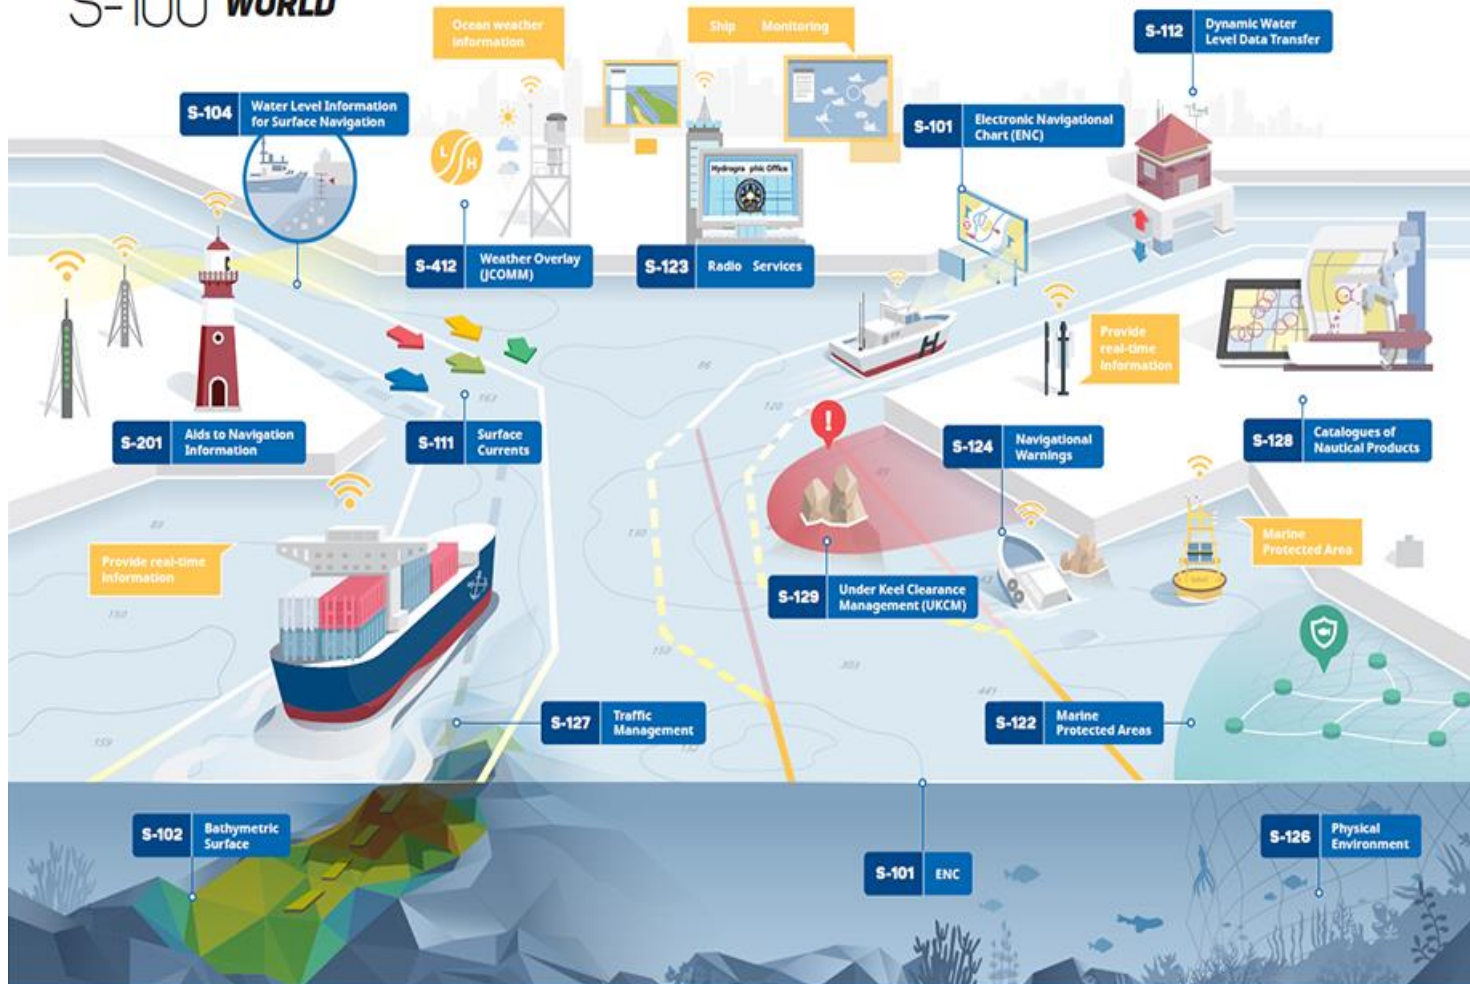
S-100 WORLD

Ocean weather information

Ship Monitoring

S-112 Dynamic Water Level Data Transfer

S-104 Water Level Information for Surface Navigation

S-101 Electronic Navigational Chart (ENC)

Hydrographic Office

S-412 Weather Overlay (JCOMM)

S-123 Radio Services

Provide real-time information

S-201 Aids to Navigation Information

S-111 Surface Currents

S-124 Navigational Warnings

S-128 Catalogues of Nautical Products

Provide real-time information

Marine Protected Area

S-129 Under Keel Clearance Management (UKCM)

S-127 Traffic Management

S-122 Marine Protected Areas

S-102 Bathymetric Surface

S-101 ENC

S-126 Physical Environment